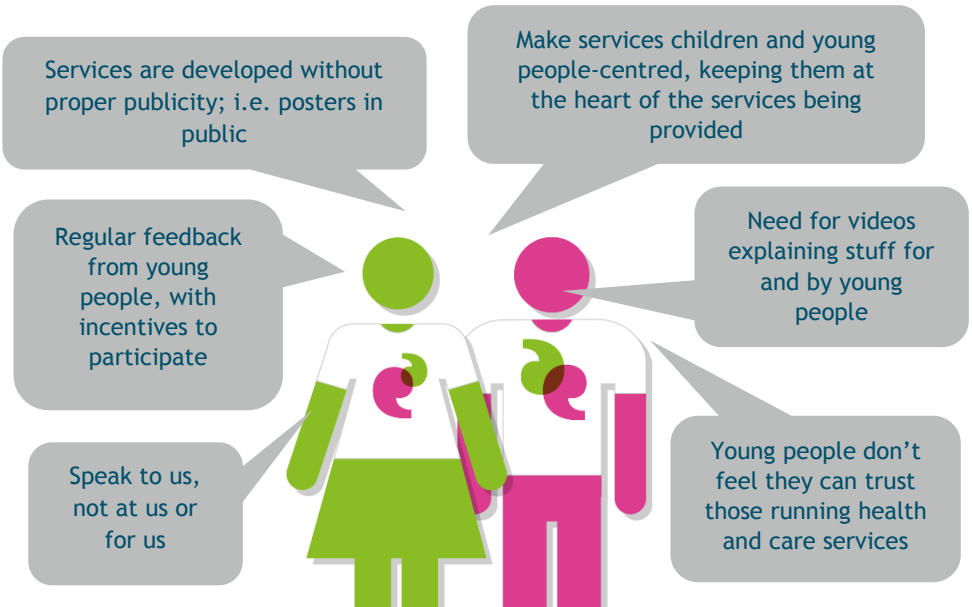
Services are developed without proper publicity; i.e. posters in public

Make services children and young people-centred, keeping them at the heart of the services being provided

Regular feedback from young people, with incentives to participate

Need for videos explaining stuff for and by young people

Speak to us, not at us or for us

Young people don't feel they can trust those running health and care services